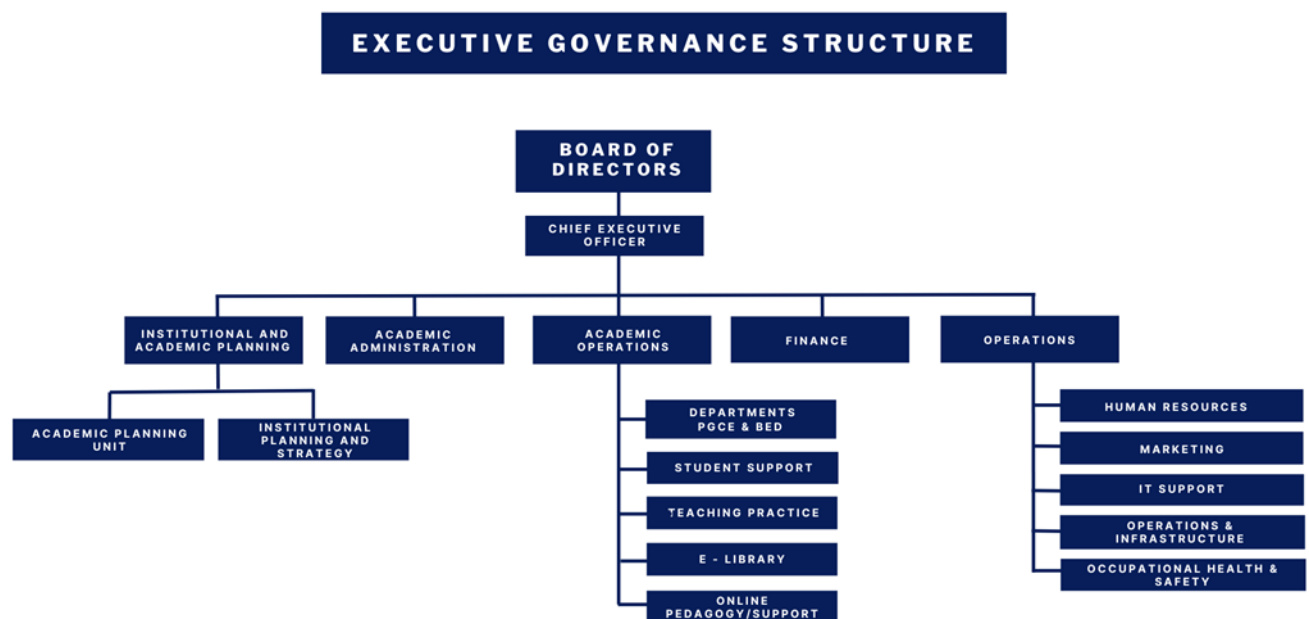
EXECUTIVE GOVERNANCE STRUCTURE

BOARD OF DIRECTORS

CHIEF EXECUTIVE OFFICER

INSTITUTIONAL AND ACADEMIC PLANNING

ACADEMIC ADMINISTRATION

ACADEMIC OPERATIONS

FINANCE

OPERATIONS

ACADEMIC PLANNING UNIT

INSTITUTIONAL PLANNING AND STRATEGY

DEPARTMENTS PGCE & BED

STUDENT SUPPORT

TEACHING PRACTICE

E - LIBRARY

ONLINE PEDAGOGY/SUPPORT

HUMAN RESOURCES

MARKETING

IT SUPPORT

OPERATIONS & INFRASTRUCTURE

OCCUPATIONAL HEALTH & SAFETY